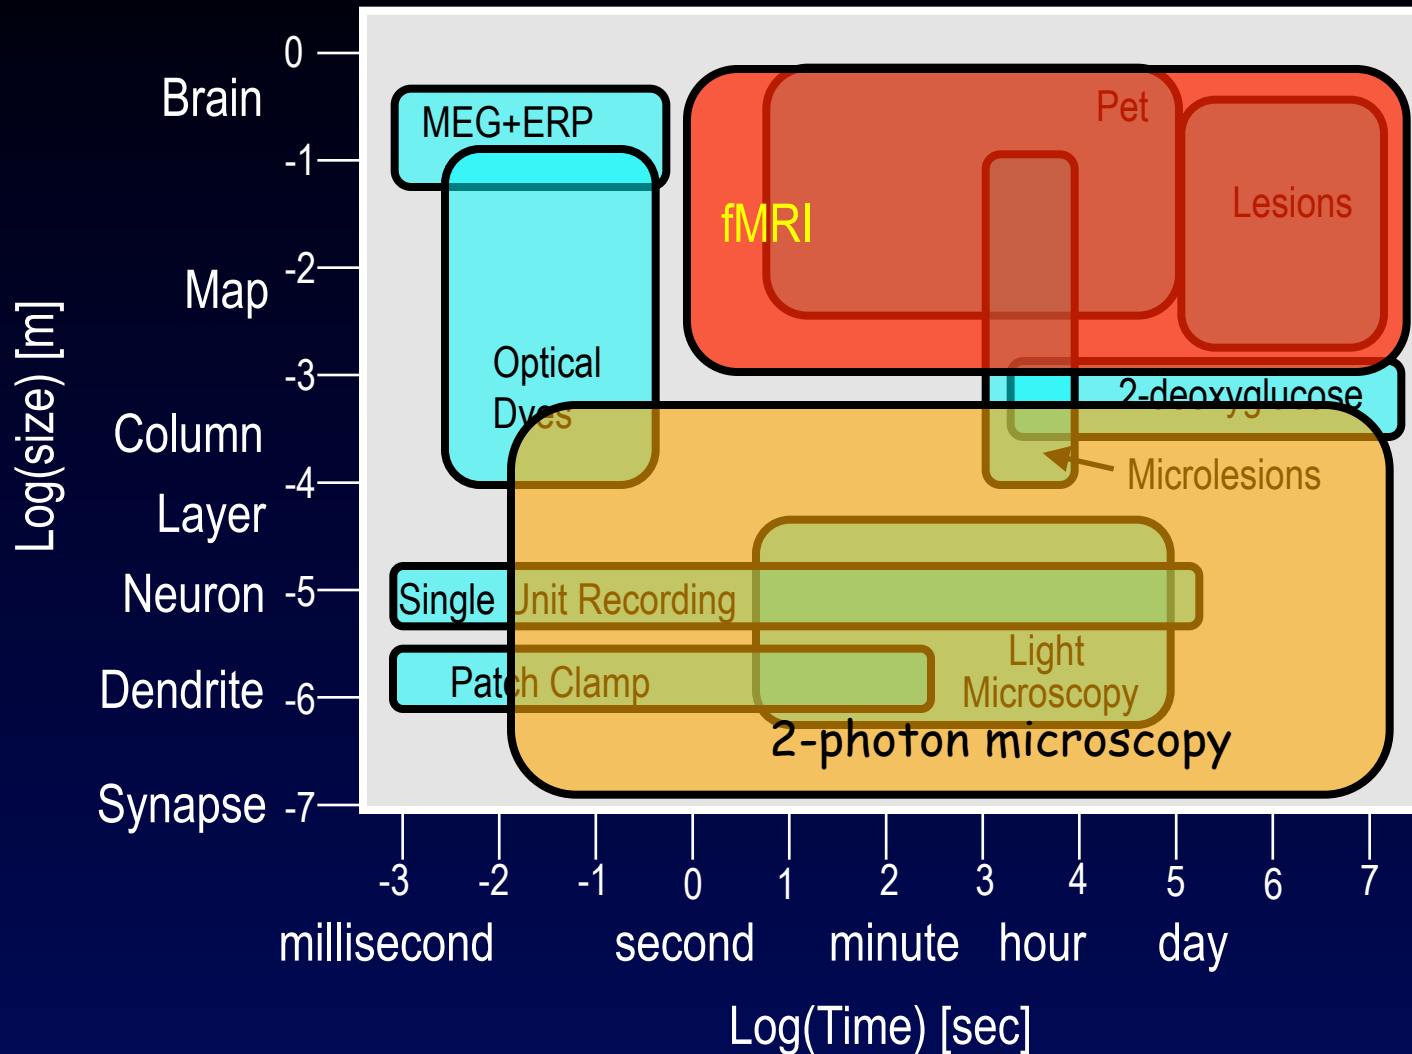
Log(size) [m]

Brain 0
-1
Map -2
-3
Column
Layer -4
Neuron -5
Dendrite -6
Synapse -7

MEG+ERP
Optical Dyes
fMRI
Pet
Lesions
2-deoxyglucose
Microlesions
Single Unit Recording
Light Microscopy
Patch Clamp
2-photon microscopy

-3 -2 -1 0 1 2 3 4 5 6 7
millisecond second minute hour day

Log(Time) [sec]